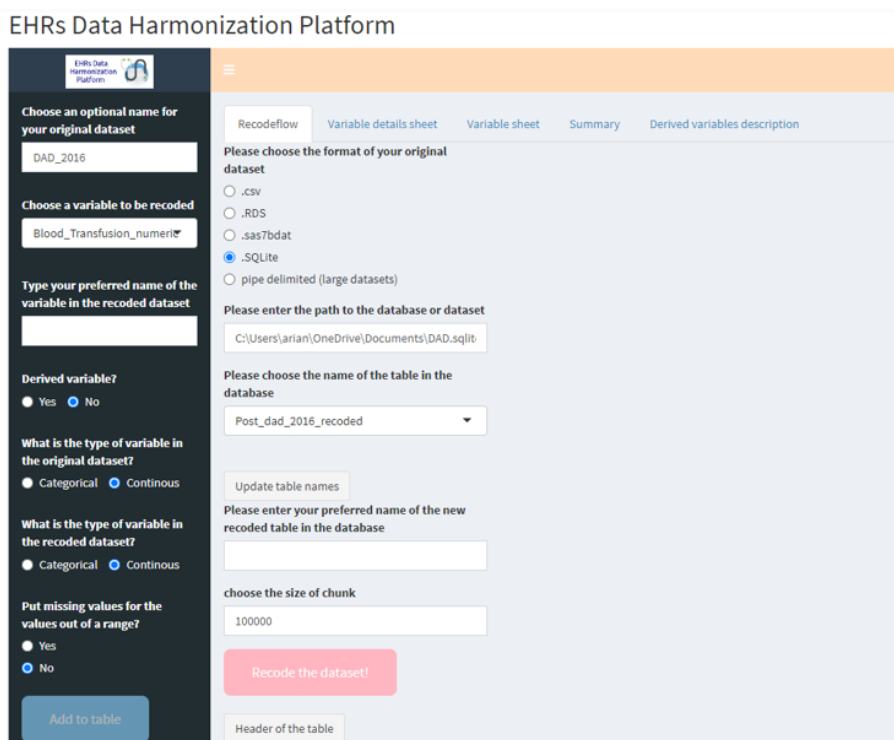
EHRs Data Harmonization Platform

EHRs Data Harmonization Platform

Choose an optional name for your original dataset

DAD_2016

Choose a variable to be recoded

Blood_Transfusion_numeric

Type your preferred name of the variable in the recoded dataset

Derived variable?

Yes No

What is the type of variable in the original dataset?

Categorical Continous

What is the type of variable in the recoded dataset?

Categorical Continous

Put missing values for the values out of a range?

Yes

No

Add to table

≡

Recodeflow Variable details sheet Variable sheet Summary Derived variables description

Please choose the format of your original dataset

.csv

.RDS

.sas7bdat

.SQLite

pipe delimited (large datasets)

Please enter the path to the database or dataset

C:\Users\arian\OneDrive\Documents\DAD.sqlit

Please choose the name of the table in the database

Post_dad_2016_recoded

Update table names

Please enter your preferred name of the new recoded table in the database

choose the size of chunk

100000

Recode the dataset!

Header of the table